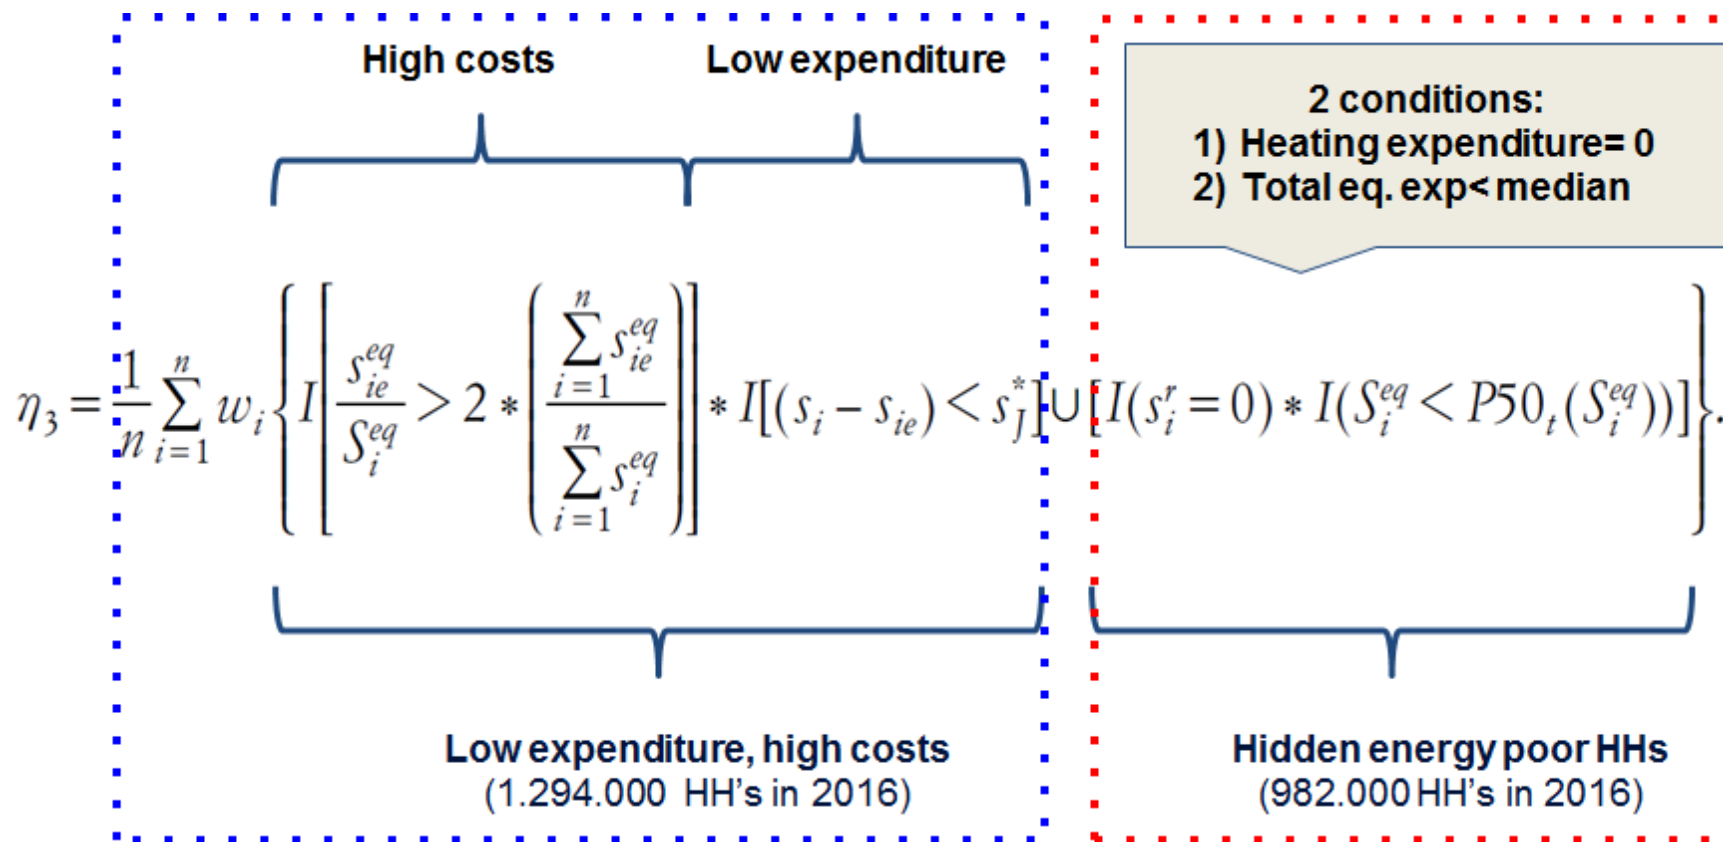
High costs Low expenditure

2 conditions:
1) Heating expenditure= 0
2) Total eq. exp< median

$\eta_3 = \frac{1}{n}\sum_{i=1}^{n} w_i \left\{ I\left[ \frac{s_{ie}^{eq}}{S_i^{eq}} > 2 * \left( \frac{\sum_{i=1}^{n} s_{ie}^{eq}}{\sum_{i=1}^{n} s_i^{eq}} \right) \right] * I[(s_i - s_{ie}) < s_J^*] \cup [I(s_i^r = 0) * I(S_i^{eq} < P50_t(S_i^{eq}))] \right\}.$

Low expenditure, high costs
(1.294.000 HH's in 2016)

Hidden energy poor HHs
(982.000 HH's in 2016)